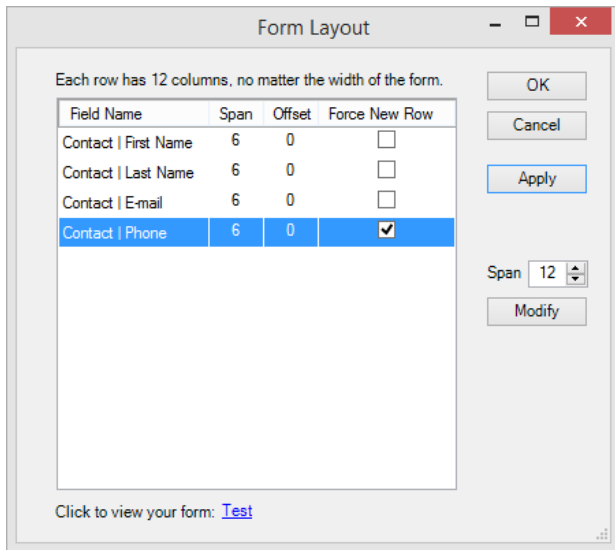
Form Layout

Each row has 12 columns, no matter the width of the form.

| Field Name | Span | Offset | Force New Row |
|---|---|---|---|
| Contact \| First Name | 6 | 0 | ☐ |
| Contact \| Last Name | 6 | 0 | ☐ |
| Contact \| E-mail | 6 | 0 | ☐ |
| Contact \| Phone | 6 | 0 | ☑ |

OK

Cancel

Apply

Span 12

Modify

Click to view your form: Test